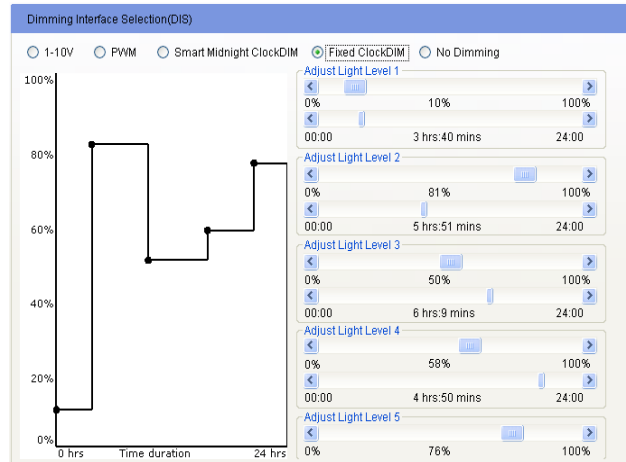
Dimming Interface Selection(DIS)

1-10V PWM Smart Midnight ClockDIM Fixed ClockDIM No Dimming

100%
80%
60%
40%
20%
0%
0 hrs Time duration 24 hrs

Adjust Light Level 1
0% 10% 100%
00:00 3 hrs:40 mins 24:00

Adjust Light Level 2
0% 81% 100%
00:00 5 hrs:51 mins 24:00

Adjust Light Level 3
0% 50% 100%
00:00 6 hrs:9 mins 24:00

Adjust Light Level 4
0% 58% 100%
00:00 4 hrs:50 mins 24:00

Adjust Light Level 5
0% 76% 100%